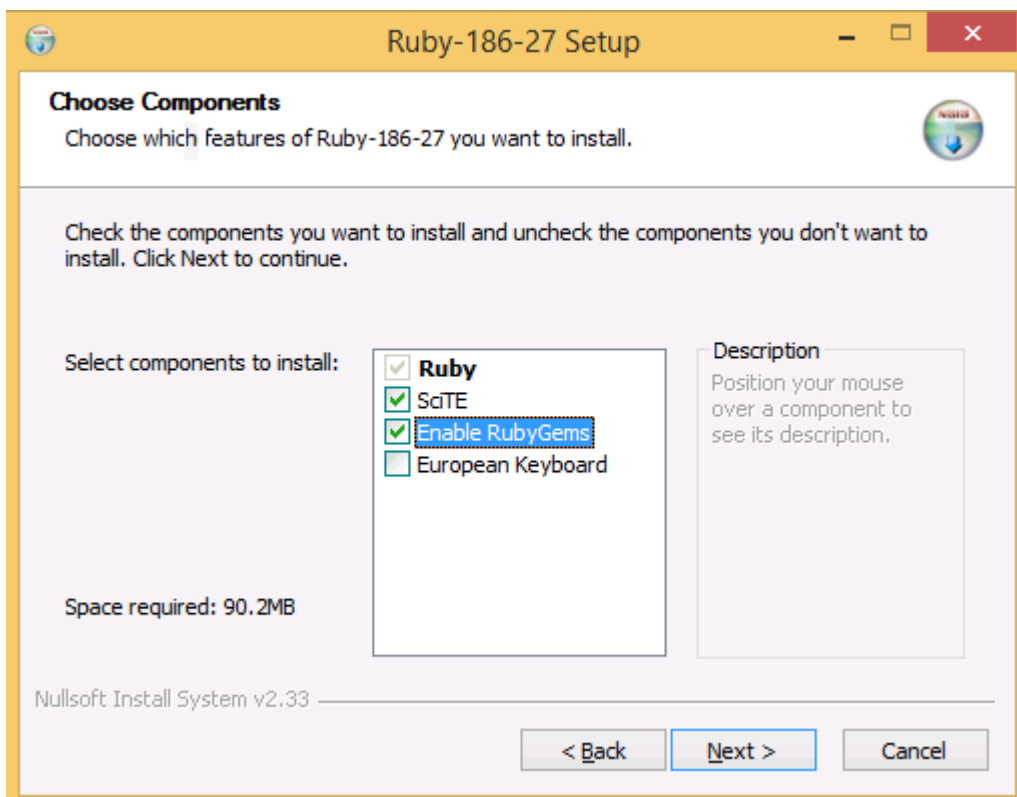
Ruby-186-27 Setup

Choose Components
Choose which features of Ruby-186-27 you want to install.

Check the components you want to install and uncheck the components you don't want to install. Click Next to continue.

Select components to install:

Ruby
SciTE
Enable RubyGems
European Keyboard

Description
Position your mouse over a component to see its description.

Space required: 90.2MB

Nullsoft Install System v2.33

< Back
Next >
Cancel